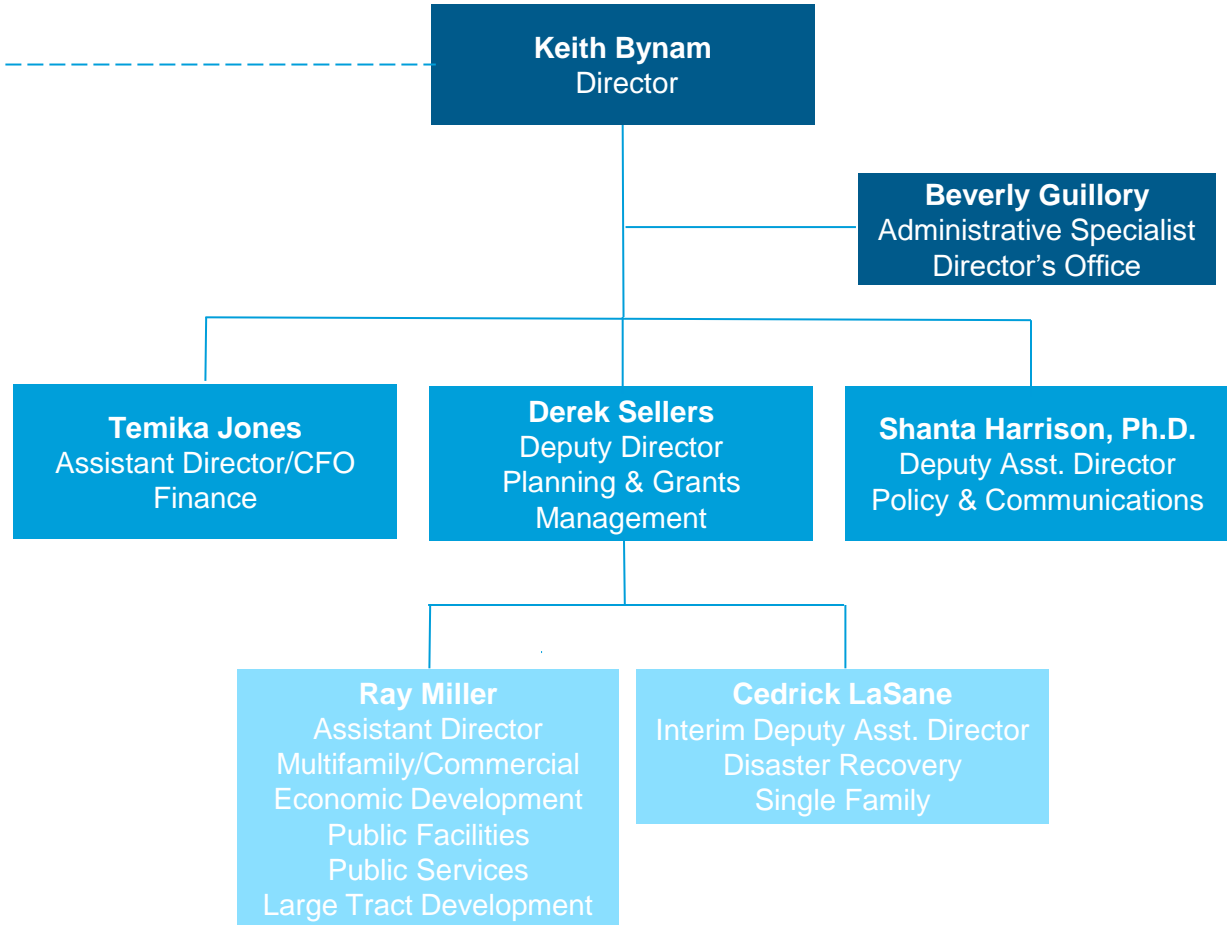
Keith Bynam
Director

Beverly Guillory
Administrative Specialist
Director’s Office

Temika Jones
Assistant Director/CFO
Finance

Derek Sellers
Deputy Director
Planning & Grants Management

Shanta Harrison, Ph.D.
Deputy Asst. Director
Policy & Communications

Ray Miller
Assistant Director
Multifamily/Commercial
Economic Development
Public Facilities
Public Services
Large Tract Development

Cedrick LaSane
Interim Deputy Asst. Director
Disaster Recovery
Single Family